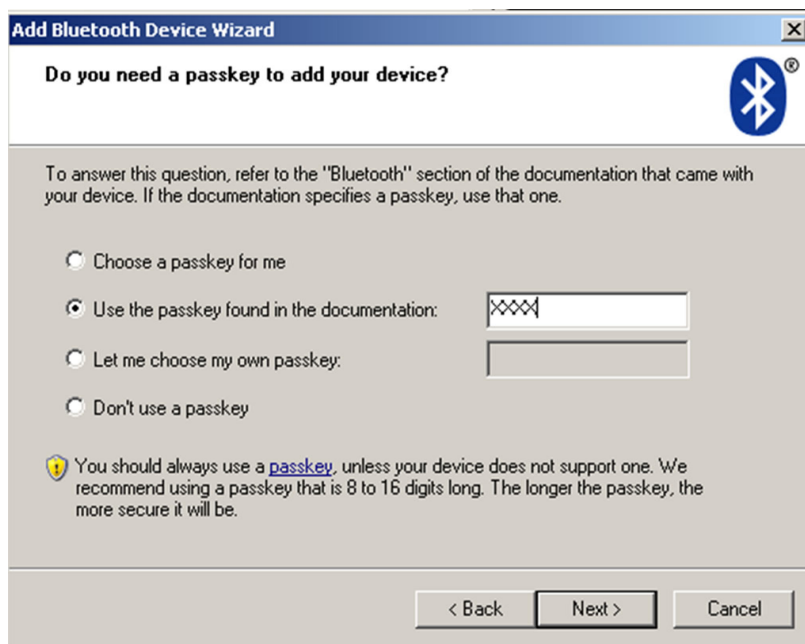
Add Bluetooth Device Wizard

Do you need a passkey to add your device?

To answer this question, refer to the "Bluetooth" section of the documentation that came with your device. If the documentation specifies a passkey, use that one.

Choose a passkey for me

Use the passkey found in the documentation: XXXX

Let me choose my own passkey:

Don't use a passkey

You should always use a passkey, unless your device does not support one. We recommend using a passkey that is 8 to 16 digits long. The longer the passkey, the more secure it will be.

< Back Next > Cancel